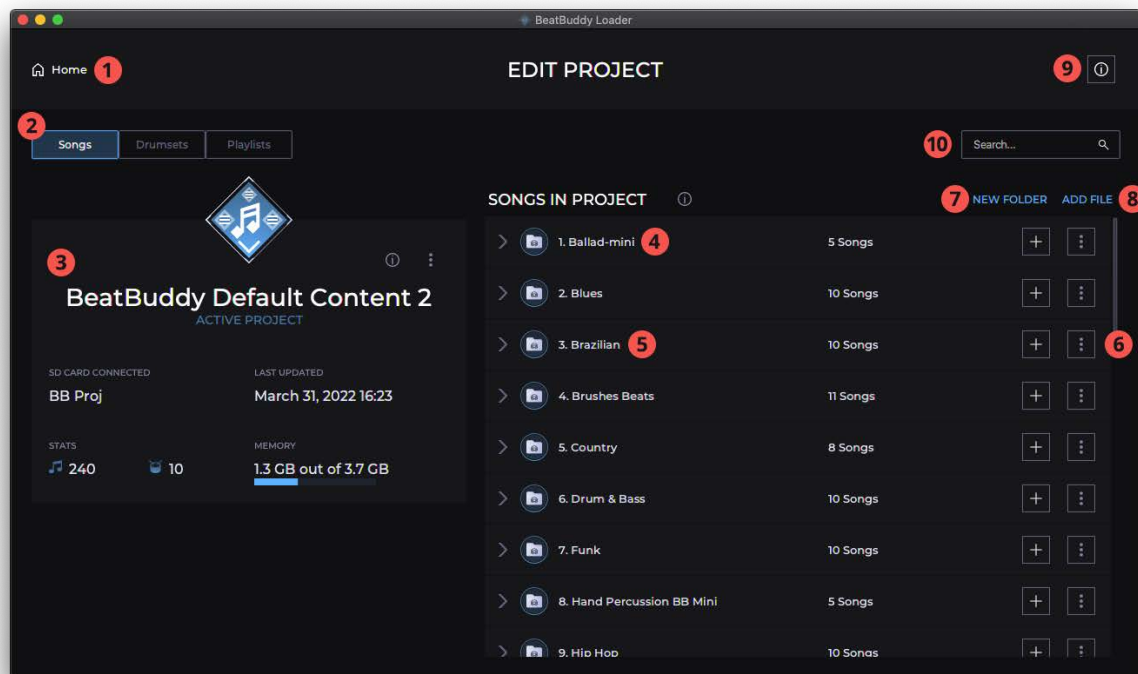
BeatBuddy Loader

Home 1

EDIT PROJECT

9

2

Songs | Drumsets | Playlists

10 Search...

3

BeatBuddy Default Content 2

ACTIVE PROJECT

SD CARD CONNECTED

BB Proj

LAST UPDATED

March 31, 2022 16:23

STATS

240 10

MEMORY

1.3 GB out of 3.7 GB

SONGS IN PROJECT

7 NEW FOLDER ADD FILE 8

1. Ballad-mini 4 | 5 Songs
2. Blues | 10 Songs
3. Brazilian 5 | 10 Songs 6
4. Brushes Beats | 11 Songs
5. Country | 8 Songs
6. Drum & Bass | 10 Songs
7. Funk | 10 Songs
8. Hand Percussion BB Mini | 5 Songs
9. Hip Hop | 10 Songs